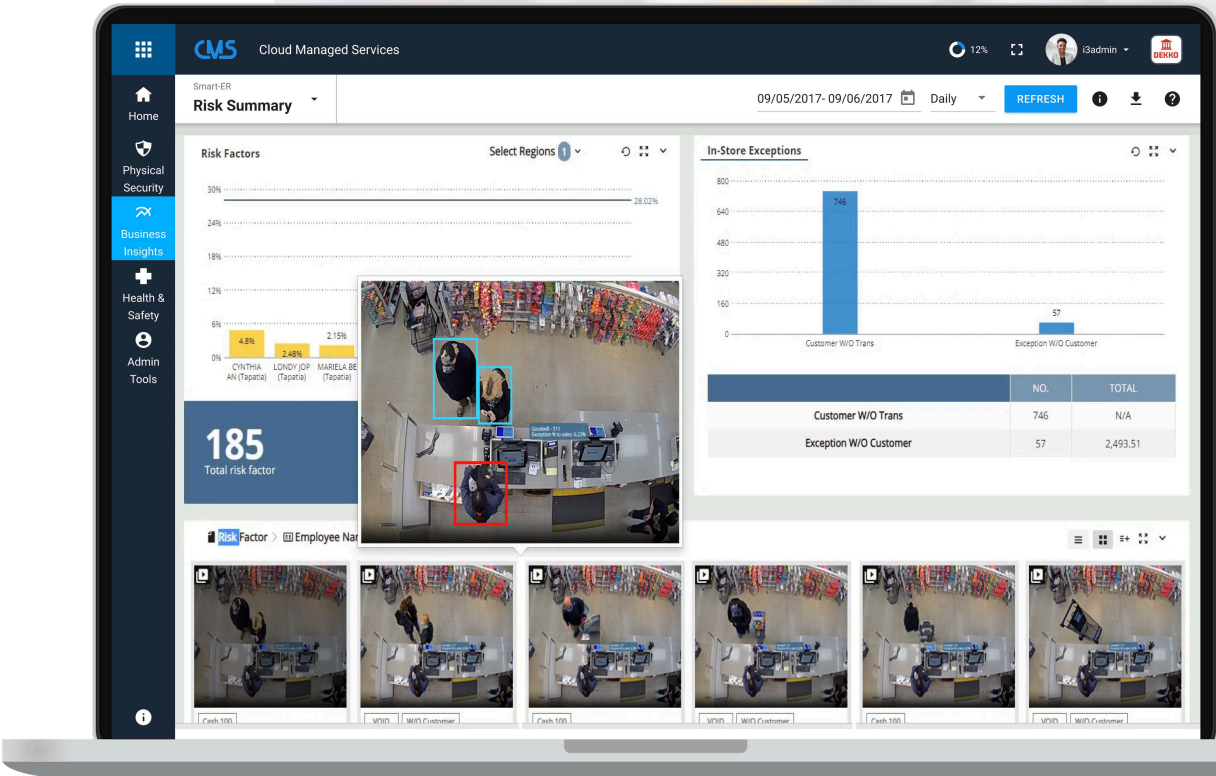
CMS Cloud Managed Services

12% i3admin DEKKO

Home

Physical Security

Business Insights

Health & Safety

Admin Tools

Smart-ER
Risk Summary

09/05/2017- 09/06/2017 Daily REFRESH

Risk Factors

Select Regions 1

30%
28.02%
24%
18%
12%
6%
0%

4.8% 2.48% 2.15%

CYNTHIA AN (Tapatia) LONDY JOP (Tapatia) MARIELA BE (Tapatia)

185
Total risk factor

Goodwill - 511
Exception % to sales: 6.23%

In-Store Exceptions

800
640
480
320
160
0

746

57

Customer W/O Trans

Exception W/O Customer

| | NO. | TOTAL |
|---|---|---|
| Customer W/O Trans | 746 | N/A |
| Exception W/O Customer | 57 | 2,493.51 |

Risk Factor > Employee Nar

Cash 100 | VOID | W/O Customer | Cash 100 | VOID | W/O Customer | Cash 100 | VOID | W/O Customer